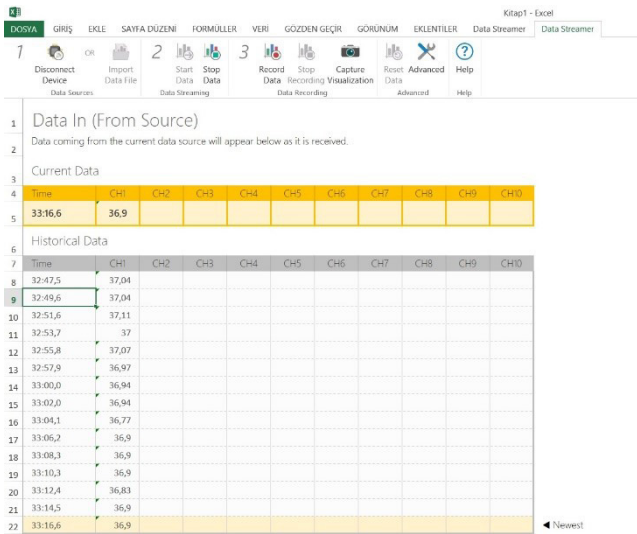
Kitap1 - Excel

DOSYA GİRİŞ EKLE SAYFA DÜZENİ FORMÜLLER VERİ GÖZDEN GEÇİR GÖRÜNÜM EKLENTİLER Data Streamer Data Streamer

1 Disconnect Device OR Import Data File
Data Sources
2 Start Data Stop Data
Data Streaming
3 Record Data Stop Recording Capture Visualization
Data Recording
Reset Data Advanced
Advanced
Help
Help

1 Data In (From Source)
2 Data coming from the current data source will appear below as it is received.
3 Current Data

| Time | CH1 | CH2 | CH3 | CH4 | CH5 | CH6 | CH7 | CH8 | CH9 | CH10 |
|---|---|---|---|---|---|---|---|---|---|---|
| 33:16,6 | 36,9 | | | | | | | | | |

6 Historical Data

| Time | CH1 | CH2 | CH3 | CH4 | CH5 | CH6 | CH7 | CH8 | CH9 | CH10 |
|---|---|---|---|---|---|---|---|---|---|---|
| 32:47,5 | 37,04 | | | | | | | | | |
| 32:49,6 | 37,04 | | | | | | | | | |
| 32:51,6 | 37,11 | | | | | | | | | |
| 32:53,7 | 37 | | | | | | | | | |
| 32:55,8 | 37,07 | | | | | | | | | |
| 32:57,9 | 36,97 | | | | | | | | | |
| 33:00,0 | 36,94 | | | | | | | | | |
| 33:02,0 | 36,94 | | | | | | | | | |
| 33:04,1 | 36,77 | | | | | | | | | |
| 33:06,2 | 36,9 | | | | | | | | | |
| 33:08,3 | 36,9 | | | | | | | | | |
| 33:10,3 | 36,9 | | | | | | | | | |
| 33:12,4 | 36,83 | | | | | | | | | |
| 33:14,5 | 36,9 | | | | | | | | | |
| 33:16,6 | 36,9 | | | | | | | | | |

◄ Newest